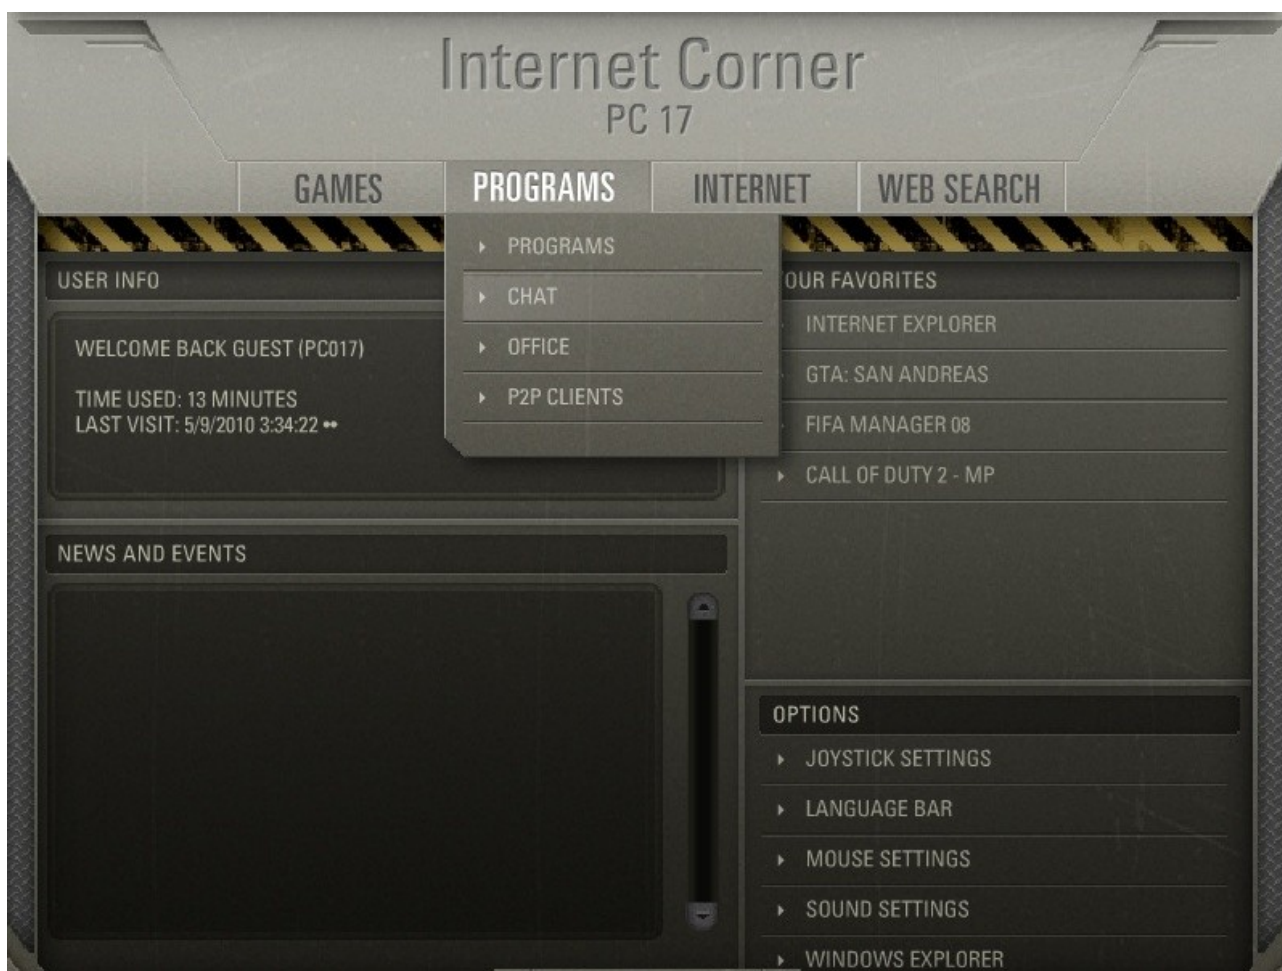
Internet Corner
PC 17

GAMES
PROGRAMS
INTERNET
WEB SEARCH

PROGRAMS
CHAT
OFFICE
P2P CLIENTS

USER INFO

WELCOME BACK GUEST (PC017)

TIME USED: 13 MINUTES
LAST VISIT: 5/9/2010 3:34:22 ••

OUR FAVORITES
INTERNET EXPLORER
GTA: SAN ANDREAS
FIFA MANAGER 08
CALL OF DUTY 2 - MP

NEWS AND EVENTS

OPTIONS
JOYSTICK SETTINGS
LANGUAGE BAR
MOUSE SETTINGS
SOUND SETTINGS
WINDOWS EXPLORER